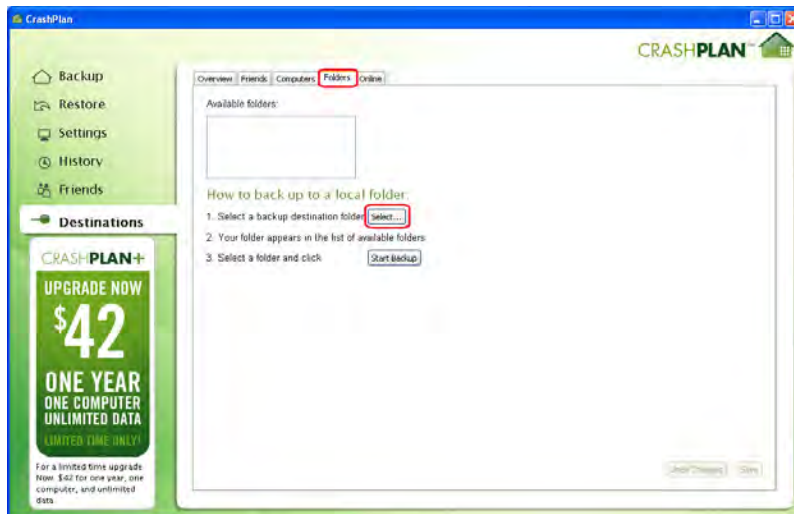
CrashPlan

CRASHPLAN™

Backup
Restore
Settings
History
Friends
Destinations

CRASHPLAN+
UPGRADE NOW
$42
ONE YEAR
ONE COMPUTER
UNLIMITED DATA
LIMITED TIME ONLY!

For a limited time upgrade Now. $42 for one year, one computer, and unlimited data

Overview | Friends | Computers | Folders | Online

Available folders:

How to back up to a local folder:

1. Select a backup destination folder Select...

2. Your folder appears in the list of available folders

3. Select a folder and click Start Backup

Undo Changes | Save